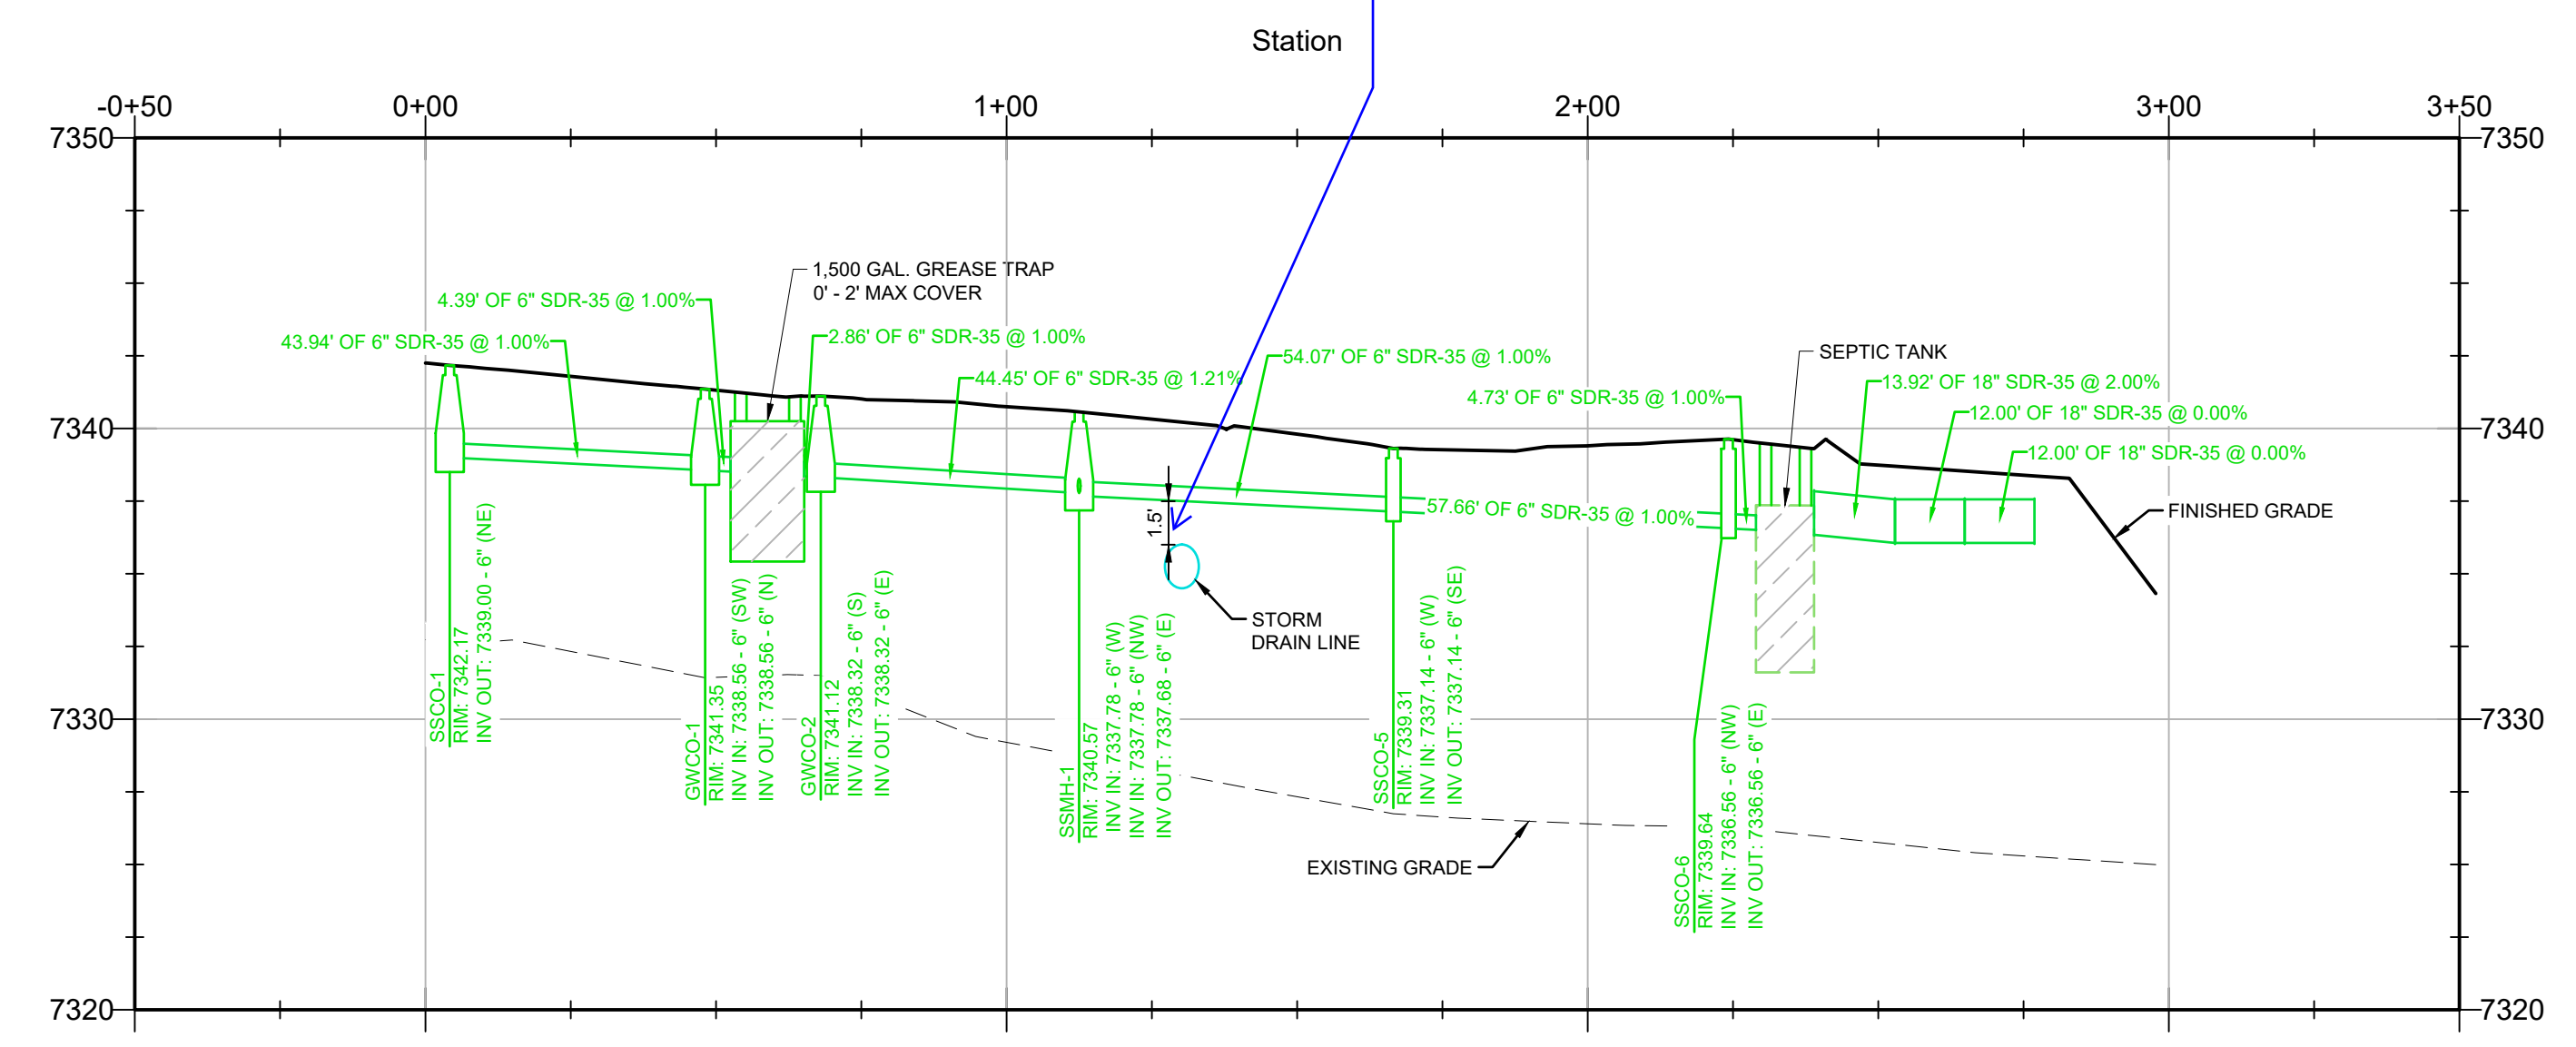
Station

-0+50
0+00
1+00
2+00
3+00
3+50

7350
7340
7330
7320

7350
7340
7330
7320

1,500 GAL. GREASE TRAP
0' - 2' MAX COVER

4.39' OF 6" SDR-35 @ 1.00%
43.94' OF 6" SDR-35 @ 1.00%
2.86' OF 6" SDR-35 @ 1.00%
44.45' OF 6" SDR-35 @ 1.21%
54.07' OF 6" SDR-35 @ 1.00%
4.73' OF 6" SDR-35 @ 1.00%
SEPTIC TANK
13.92' OF 18" SDR-35 @ 2.00%
12.00' OF 18" SDR-35 @ 0.00%
12.00' OF 18" SDR-35 @ 0.00%
57.66' OF 6" SDR-35 @ 1.00%
FINISHED GRADE
1.5'
STORM
DRAIN LINE
EXISTING GRADE

SSCO-1
RIM: 7342.17
INV OUT: 7339.00 - 6" (NE)

GWCO-1
RIM: 7341.35
INV IN: 7338.56 - 6" (SW)
INV OUT: 7338.56 - 6" (N)

GWCO-2
RIM: 7341.12
INV IN: 7338.32 - 6" (S)
INV OUT: 7338.32 - 6" (E)

SSMH-1
RIM: 7340.57
INV IN: 7337.78 - 6" (W)
INV IN: 7337.78 - 6" (NW)
INV OUT: 7337.68 - 6" (E)

SSCO-5
RIM: 7339.31
INV IN: 7337.14 - 6" (W)
INV OUT: 7337.14 - 6" (SE)

SSCO-6
RIM: 7339.64
INV IN: 7336.56 - 6" (NW)
INV OUT: 7336.56 - 6" (E)